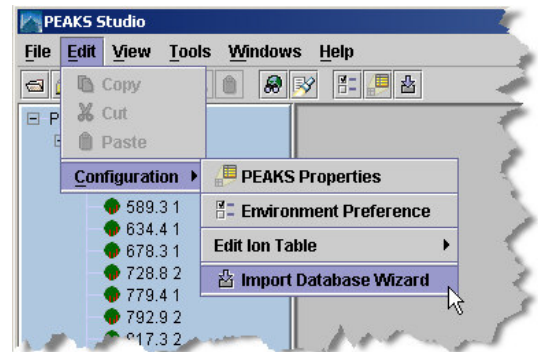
PEAKS Studio

File Edit View Tools Windows Help

Copy
Cut
Paste

Configuration

PEAKS Properties
Environment Preference
Edit Ion Table
Import Database Wizard

P

589.3 1
634.4 1
678.3 1
728.8 2
779.4 1
792.9 2
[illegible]17.3 2